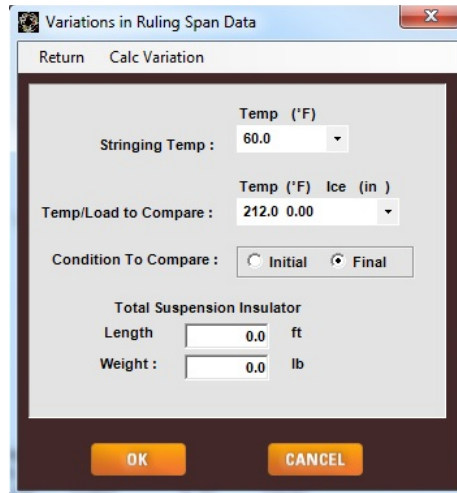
Variations in Ruling Span Data

Return Calc Variation

Temp (°F)

Stringing Temp : 60.0

Temp (°F) Ice (in )

Temp/Load to Compare : 212.0 0.00

Condition To Compare : Initial Final

Total Suspension Insulator

Length 0.0 ft

Weight : 0.0 lb

OK

CANCEL